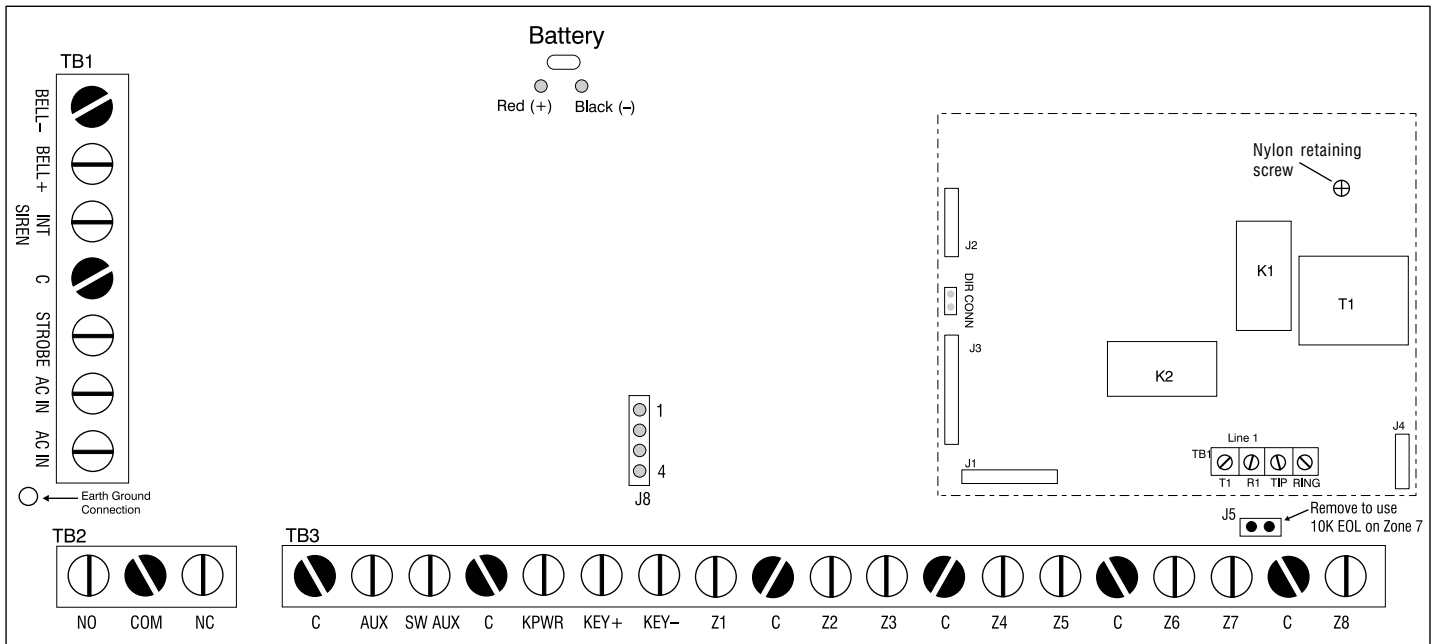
TB1

BELL–

BELL+

INT SIREN

C

STROBE

AC IN

AC IN

Earth Ground Connection

Battery

Red (+)

Black (–)

Nylon retaining screw

J2

DIR CONN

J3

K1

T1

K2

1

4

J8

Line 1

TB1

T1

R1

TIP

RING

J1

J4

J5

Remove to use 10K EOL on Zone 7

TB2

NO

COM

NC

TB3

C

AUX

SW AUX

C

KPWR

KEY+

KEY–

Z1

C

Z2

Z3

C

Z4

Z5

C

Z6

Z7

C

Z8